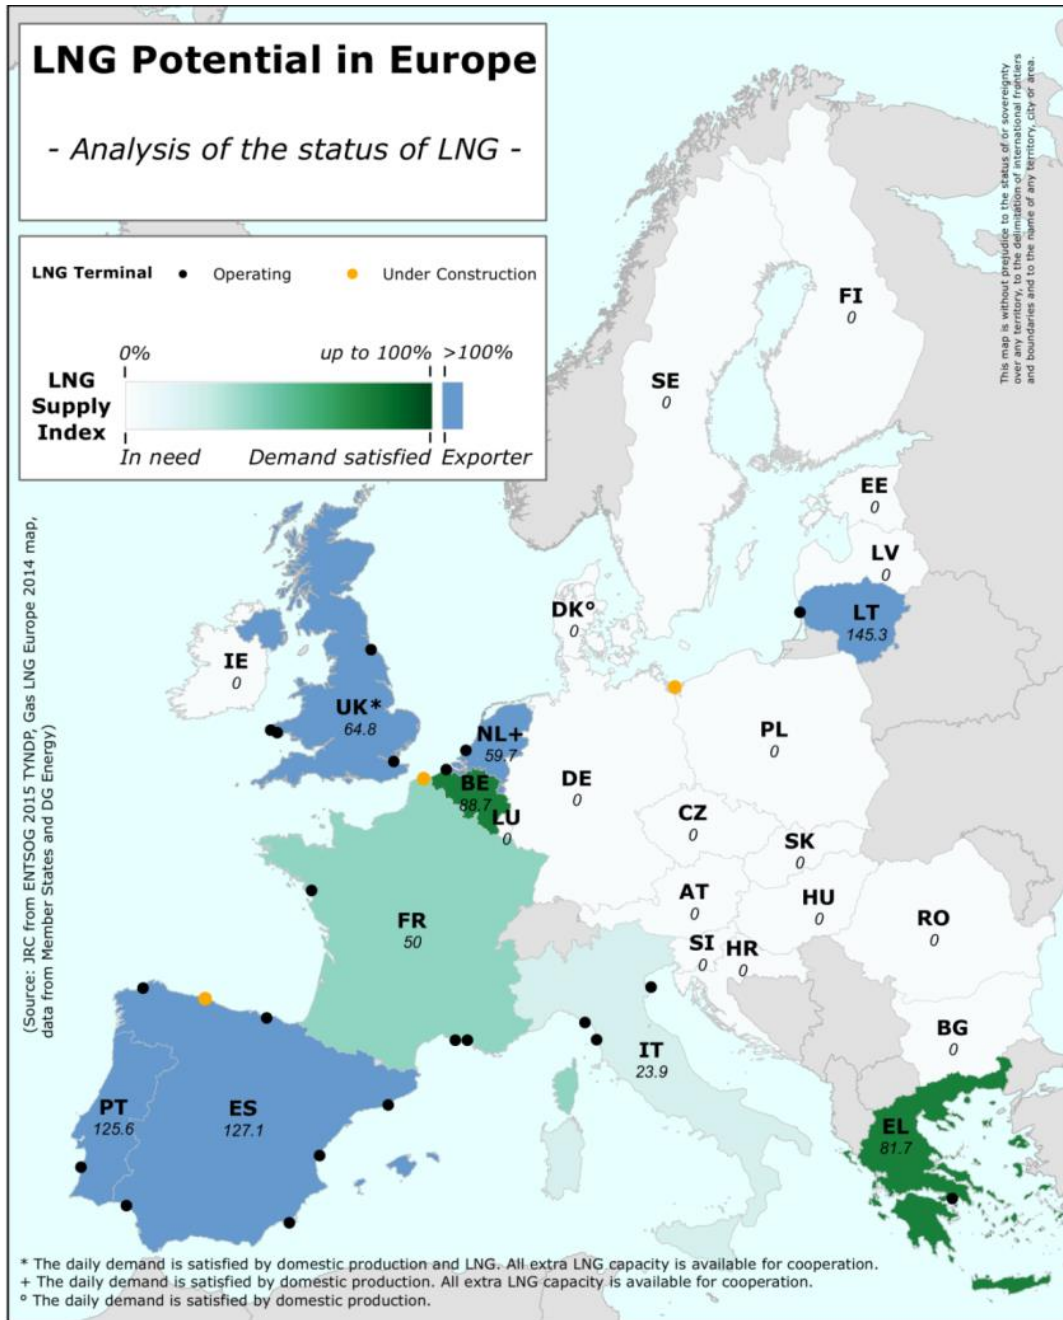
LNG Potential in Europe

- Analysis of the status of LNG -

LNG Terminal • Operating • Under Construction

LNG Supply Index
0% up to 100% >100%
In need Demand satisfied Exporter

This map is without prejudice to the status of or sovereignty over any territory, to the delimitation of international frontiers and boundaries and to the name of any territory, city or area.

(Source: JRC from ENTSOG 2015 TYNDP, Gas LNG Europe 2014 map, data from Member States and DG Energy)

FI
0

SE
0

EE
0

LV
0

LT
145.3

DK°
0

IE
0

UK*
64.8

NL+
59.7

BE
88.7

LU
0

DE
0

PL
0

CZ
0

SK
0

AT
0

HU
0

RO
0

SI
0

HR
0

FR
50

IT
23.9

BG
0

PT
125.6

ES
127.1

EL
81.7

* The daily demand is satisfied by domestic production and LNG. All extra LNG capacity is available for cooperation.
+ The daily demand is satisfied by domestic production. All extra LNG capacity is available for cooperation.
° The daily demand is satisfied by domestic production.